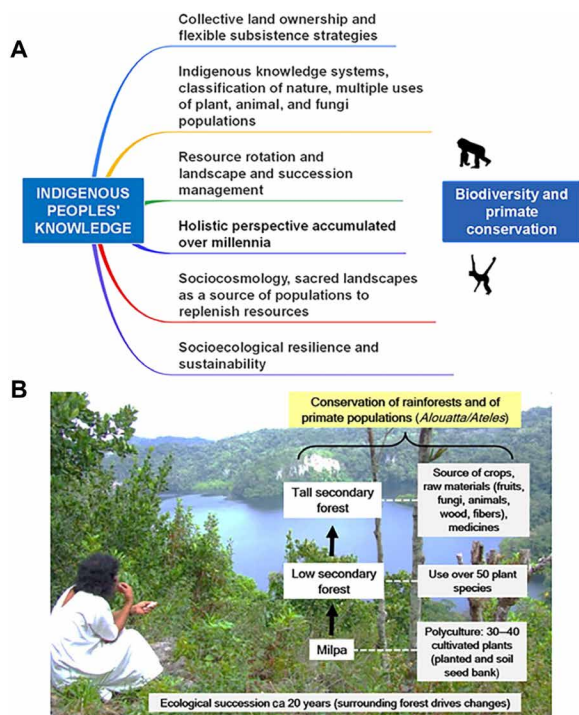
A

INDIGENOUS PEOPLES' KNOWLEDGE

Collective land ownership and flexible subsistence strategies

Indigenous knowledge systems, classification of nature, multiple uses of plant, animal, and fungi populations

Resource rotation and landscape and succession management

Holistic perspective accumulated over millennia

Sociocosmology, sacred landscapes as a source of populations to replenish resources

Socioecological resilience and sustainability

Biodiversity and primate conservation

B

Conservation of rainforests and of primate populations (Alouatta/Ateles)

Tall secondary forest

Source of crops, raw materials (fruits, fungi, animals, wood, fibers), medicines

Low secondary forest

Use over 50 plant species

Milpa

Polyculture: 30–40 cultivated plants (planted and soil seed bank)

Ecological succession ca 20 years (surrounding forest drives changes)